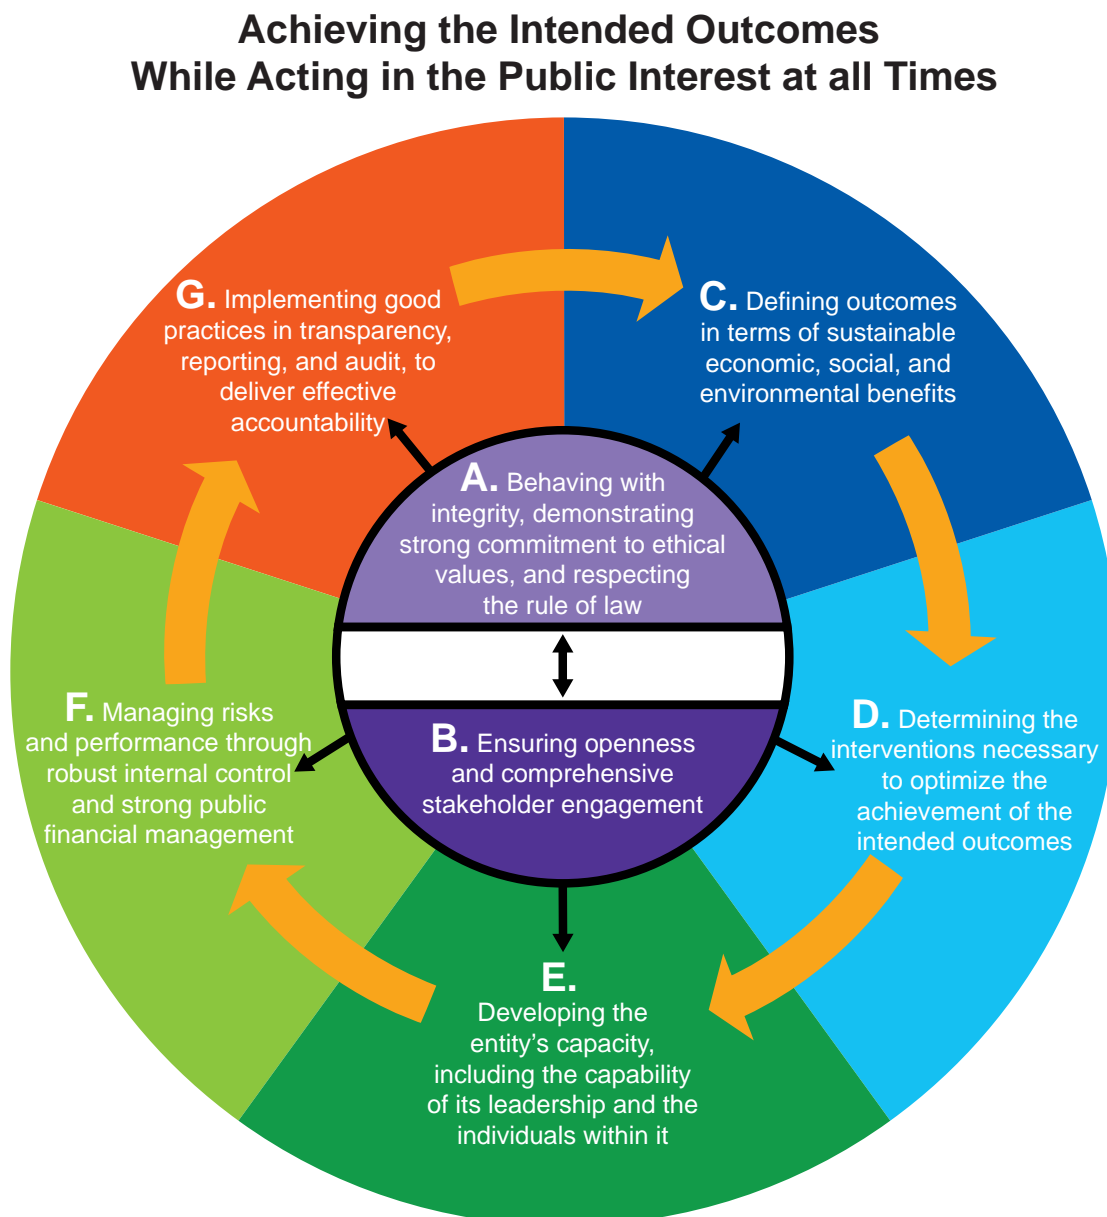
Achieving the Intended Outcomes
While Acting in the Public Interest at all Times

G. Implementing good practices in transparency, reporting, and audit, to deliver effective accountability

C. Defining outcomes in terms of sustainable economic, social, and environmental benefits

A. Behaving with integrity, demonstrating strong commitment to ethical values, and respecting the rule of law

B. Ensuring openness and comprehensive stakeholder engagement

F. Managing risks and performance through robust internal control and strong public financial management

D. Determining the interventions necessary to optimize the achievement of the intended outcomes

E. Developing the entity's capacity, including the capability of its leadership and the individuals within it